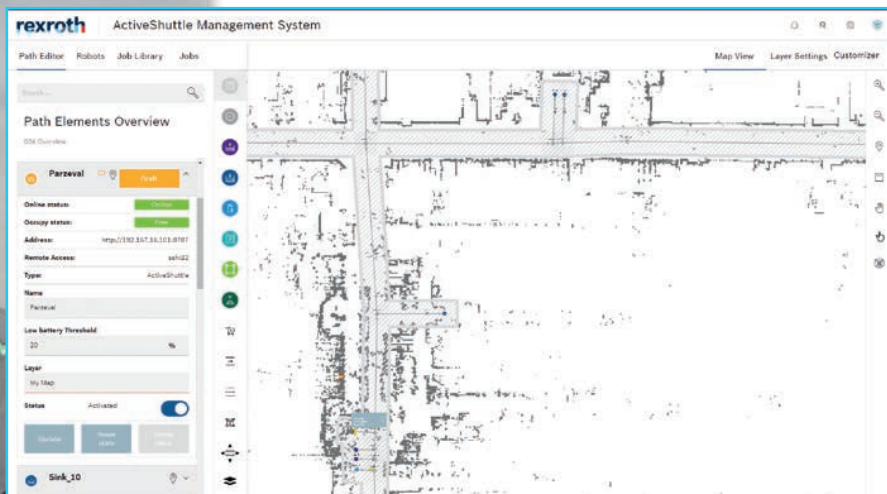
rexroth ActiveShuttle Management System

Path Editor Robots Job Library Jobs

Map View Layer Settings Customizer

Search...

Path Elements Overview

BSK Overview

Parzeval

Draft

Online status: Online

Occupy status: Free

Address: http://192.167.16.101:8787

Remote Access: sshd2

Type: ActiveShuttle

Name

Parzeval

Low battery Threshold

20 %

Layer

My Map

Status Activated

Update

Sink_10